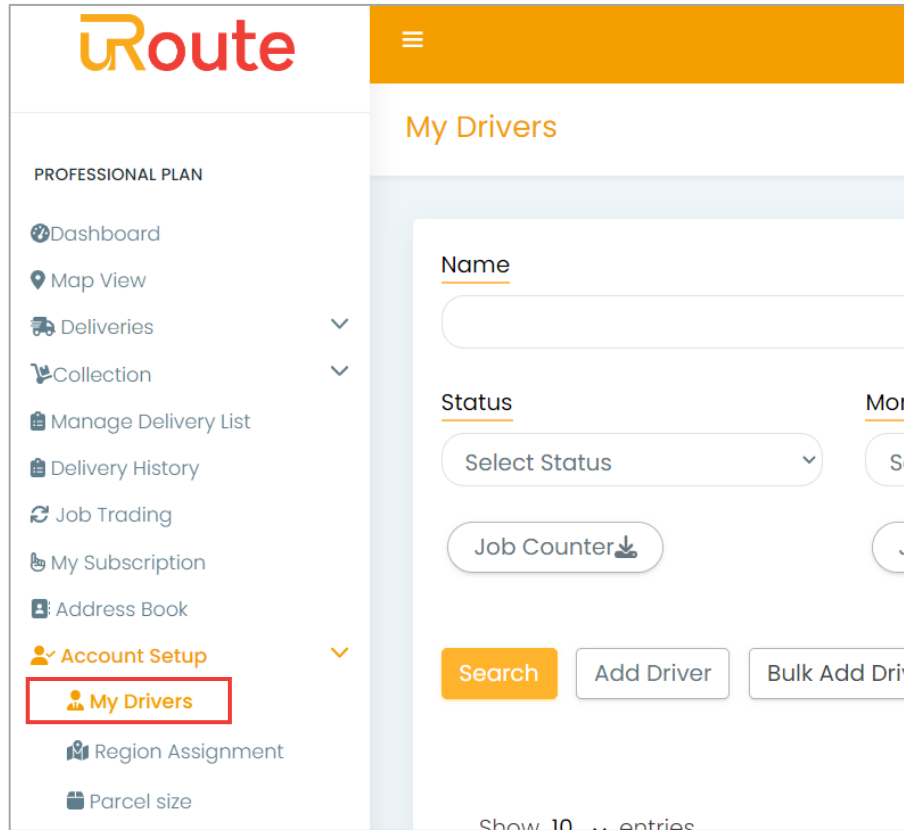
uRoute

PROFESSIONAL PLAN

Dashboard
Map View
Deliveries
Collection
Manage Delivery List
Delivery History
Job Trading
My Subscription
Address Book
Account Setup
My Drivers
Region Assignment
Parcel size

≡

My Drivers

Name

Status
Select Status

Mo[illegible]
S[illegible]

Job Counter

Search
Add Driver
Bulk Add Dri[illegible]

Show 10 entries